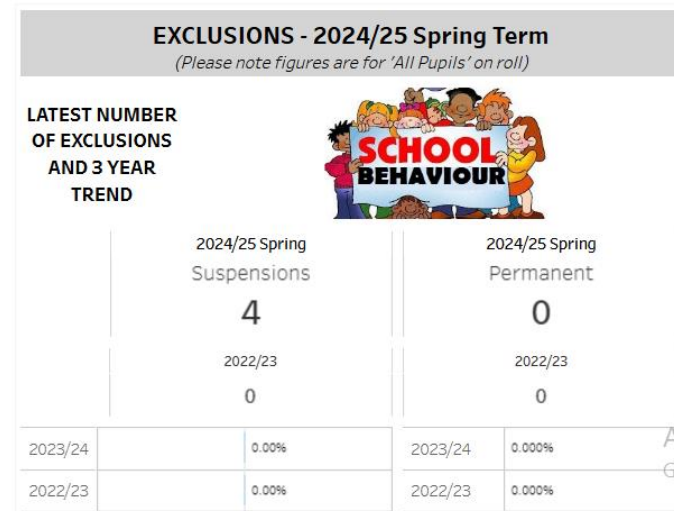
EXCLUSIONS - 2024/25 Spring Term
(Please note figures are for 'All Pupils' on roll)

LATEST NUMBER OF EXCLUSIONS AND 3 YEAR TREND

SCHOOL BEHAVIOUR

2024/25 Spring
Suspensions
4

2022/23
0

2024/25 Spring
Permanent
0

2022/23
0

| 2023/24 | 0.00% |
|---|---|
| 2022/23 | 0.00% |

| 2023/24 | 0.000% |
|---|---|
| 2022/23 | 0.000% |

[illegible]